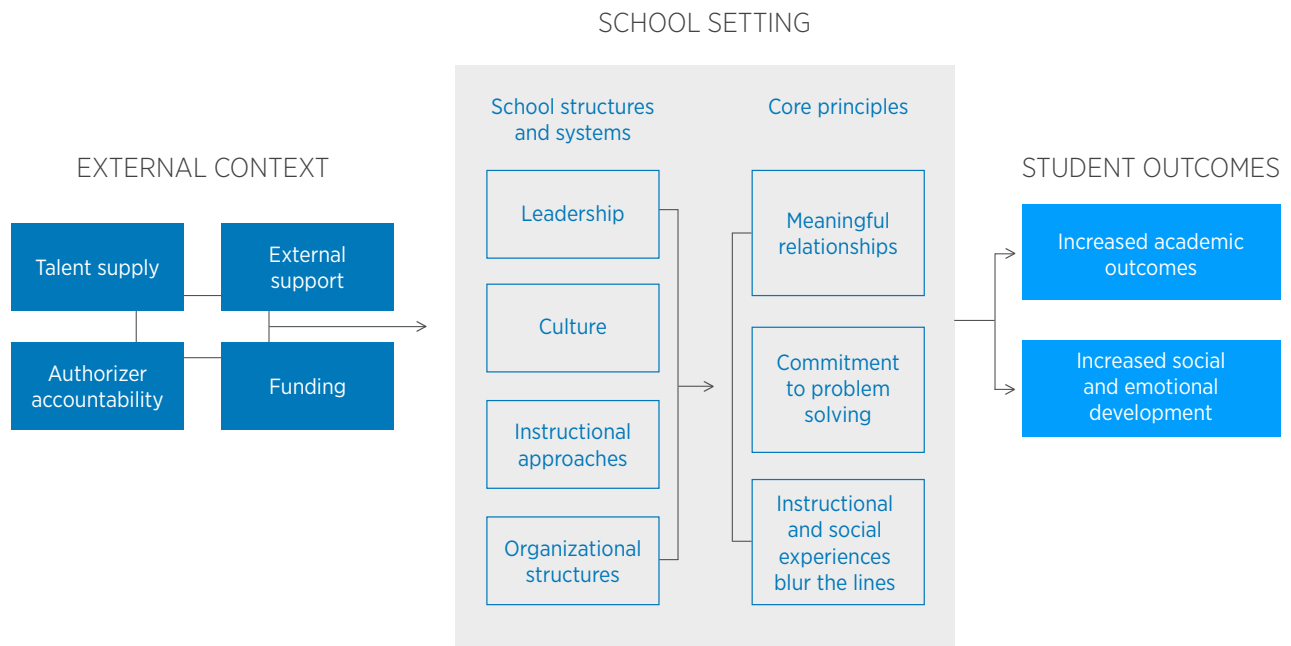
SCHOOL SETTING

EXTERNAL CONTEXT

Talent supply

External support

Authorizer accountability

Funding

School structures and systems

Leadership

Culture

Instructional approaches

Organizational structures

Core principles

Meaningful relationships

Commitment to problem solving

Instructional and social experiences blur the lines

STUDENT OUTCOMES

Increased academic outcomes

Increased social and emotional development